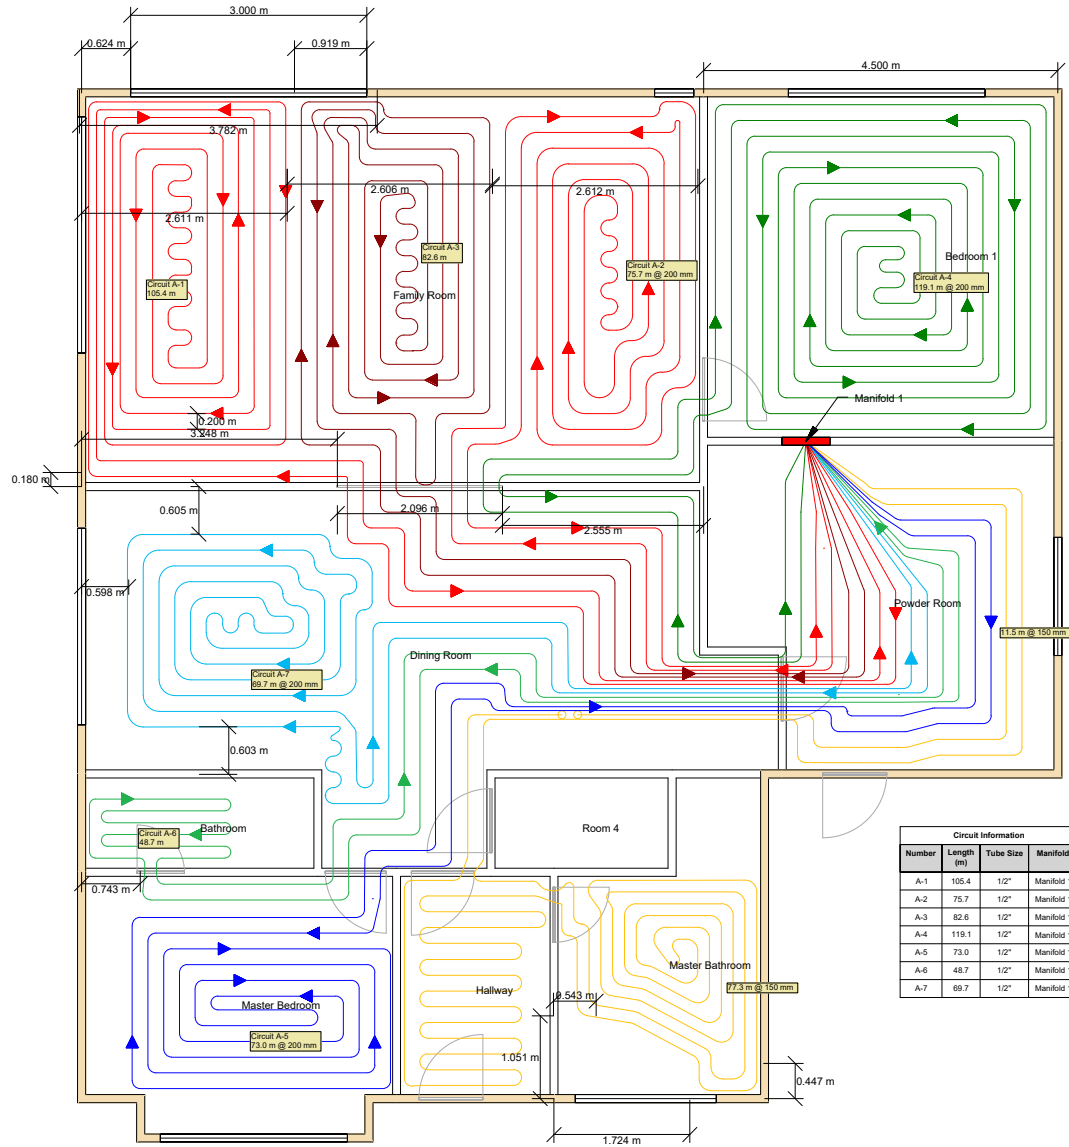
3.000 m
0.624 m
0.919 m
4.500 m
3.782 m
2.606 m
2.612 m
2.611 m
Circuit A-3
82.6 m
Circuit A-2
75.7 m @ 200 mm
Bedroom 1
Circuit A-4
119.1 m @ 200 mm
Circuit A-1
105.4 m
Family Room
Manifold 1
0.200 m
3.248 m
0.180 m
0.605 m
2.096 m
2.555 m
0.598 m
Powder Room
11.5 m @ 150 mm
Circuit A-7
89.7 m @ 200 mm
Dining Room
0.603 m
Bathroom
Circuit A-6
48.7 m
Room 4
0.743 m
Master Bedroom
Circuit A-5
73.0 m @ 200 mm
Hallway
0.543 m
Master Bathroom
77.3 m @ 150 mm
1.051 m
0.447 m
1.724 m

Circuit Information

| Number | Length (m) | Tube Size | Manifold |
|---|---|---|---|
| A-1 | 105.4 | 1/2" | Manifold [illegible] |
| A-2 | 75.7 | 1/2" | Manifold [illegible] |
| A-3 | 82.6 | 1/2" | Manifold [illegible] |
| A-4 | 119.1 | 1/2" | Manifold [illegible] |
| A-5 | 73.0 | 1/2" | Manifold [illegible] |
| A-6 | 48.7 | 1/2" | Manifold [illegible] |
| A-7 | 69.7 | 1/2" | Manifold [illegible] |